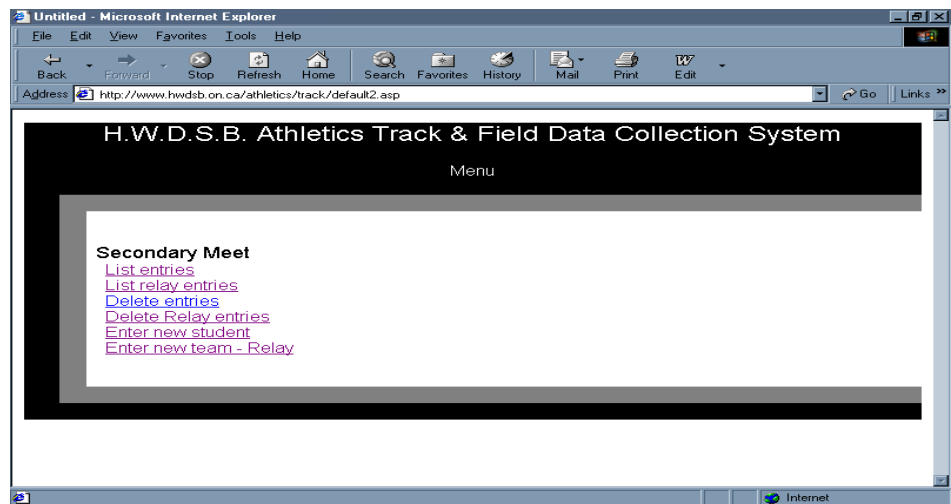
Untitled - Microsoft Internet Explorer

File Edit View Favorites Tools Help

Back Forward Stop Refresh Home Search Favorites History Mail Print Edit

Address http://www.hwdsb.on.ca/athletics/track/default2.asp Go Links »

H.W.D.S.B. Athletics Track & Field Data Collection System

Menu

Secondary Meet
List entries
List relay entries
Delete entries
Delete Relay entries
Enter new student
Enter new team - Relay

Internet